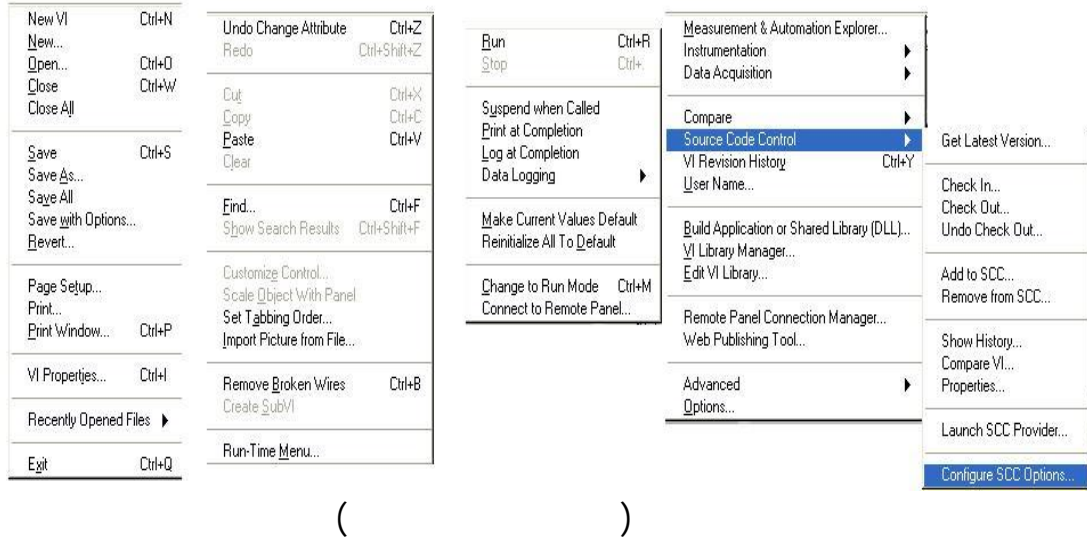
New VI Ctrl+N
New...
Open... Ctrl+O
Close Ctrl+W
Close All

Save Ctrl+S
Save As...
Save All
Save with Options...
Revert...

Page Setup...
Print...
Print Window... Ctrl+P

VI Properties... Ctrl+I

Recently Opened Files

Exit Ctrl+Q

Undo Change Attribute Ctrl+Z
Redo Ctrl+Shift+Z

Cut Ctrl+X
Copy Ctrl+C
Paste Ctrl+V
Clear

Find... Ctrl+F
Show Search Results Ctrl+Shift+F

Customize Control...
Scale Object With Panel
Set Tabbing Order...
Import Picture from File...

Remove Broken Wires Ctrl+B
Create SubVI

Run-Time Menu...

Run Ctrl+R
Stop Ctrl+.

Suspend when Called
Print at Completion
Log at Completion
Data Logging

Make Current Values Default
Reinitialize All To Default

Change to Run Mode Ctrl+M
Connect to Remote Panel...

Measurement & Automation Explorer...
Instrumentation
Data Acquisition

Compare
Source Code Control
VI Revision History Ctrl+Y
User Name...

Build Application or Shared Library (DLL)...
VI Library Manager...
Edit VI Library...

Remote Panel Connection Manager...
Web Publishing Tool...

Advanced
Options...

Get Latest Version...

Check In...
Check Out...
Undo Check Out...

Add to SCC...
Remove from SCC...

Show History...
Compare VI...
Properties...

Launch SCC Provider...

Configure SCC Options...

( )